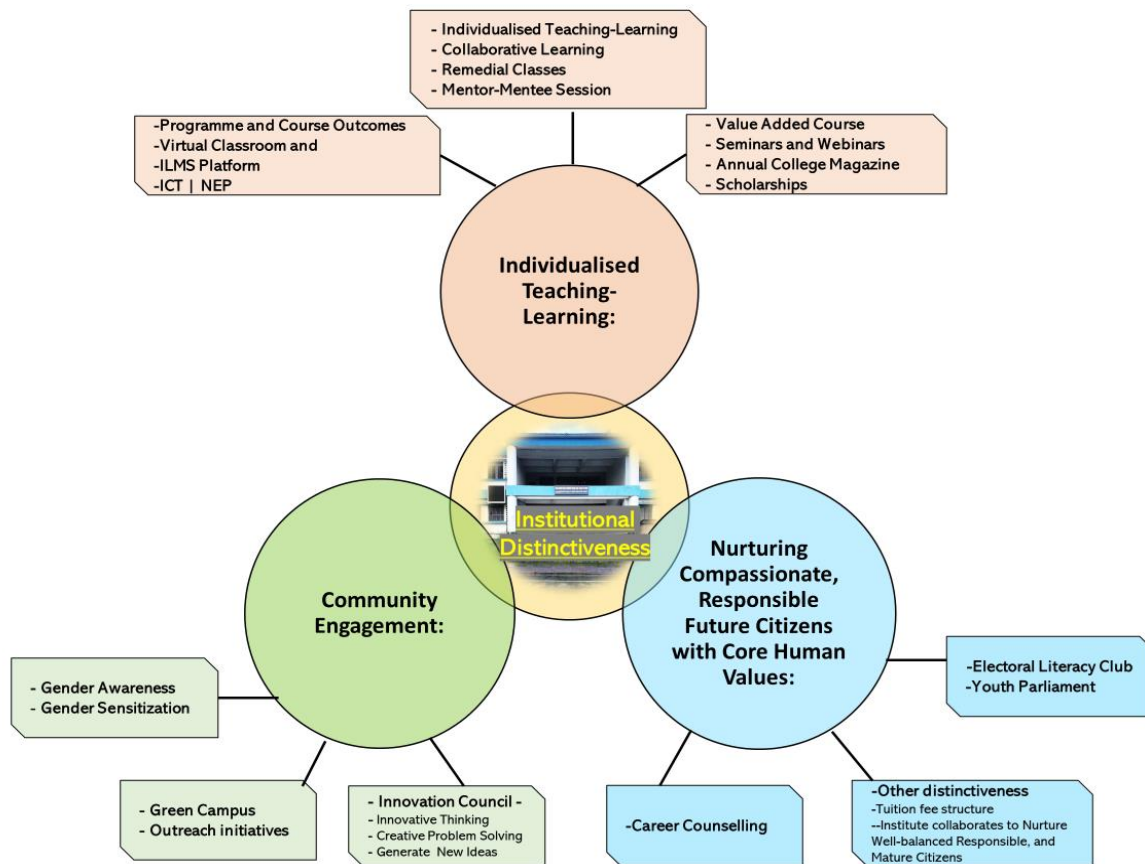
- Individualised Teaching-Learning
- Collaborative Learning
- Remedial Classes
- Mentor-Mentee Session

-Programme and Course Outcomes
-Virtual Classroom and
-ILMS Platform
-ICT | NEP

- Value Added Course
- Seminars and Webinars
- Annual College Magazine
- Scholarships

Individualised Teaching-Learning:

Institutional Distinctiveness

Community Engagement:

Nurturing Compassionate, Responsible Future Citizens with Core Human Values:

- Gender Awareness
- Gender Sensitization

-Electoral Literacy Club
-Youth Parliament

- Green Campus
- Outreach initiatives

- Innovation Council -
- Innovative Thinking
- Creative Problem Solving
- Generate New Ideas

-Career Counselling

-Other distinctiveness
-Tuition fee structure
--Institute collaborates to Nurture Well-balanced Responsible, and Mature Citizens